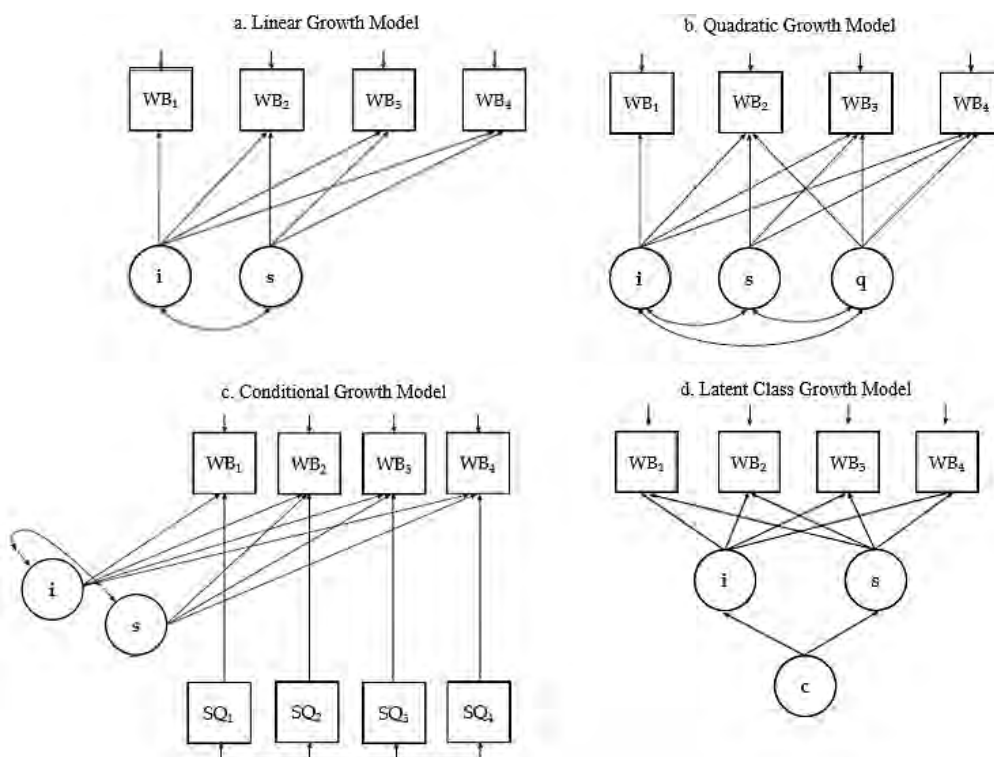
a. Linear Growth Model

$WB_1$ $WB_2$ $WB_3$ $WB_4$

i s

b. Quadratic Growth Model

$WB_1$ $WB_2$ $WB_3$ $WB_4$

i s q

c. Conditional Growth Model

$WB_1$ $WB_2$ $WB_3$ $WB_4$

i s

$SQ_1$ $SQ_2$ $SQ_3$ $SQ_4$

d. Latent Class Growth Model

$WB_1$ $WB_2$ $WB_3$ $WB_4$

i s

c